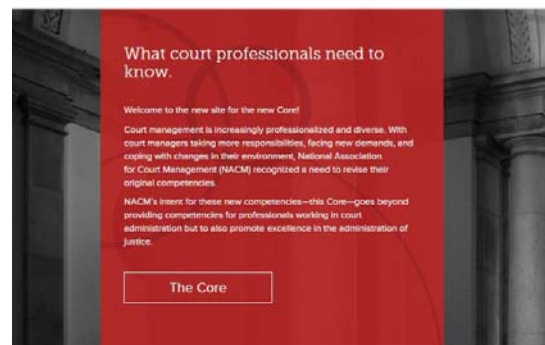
What court professionals need to know.

Welcome to the new site for the new Core!

Court management is increasingly professionalized and diverse. With court managers taking more responsibilities, facing new demands, and coping with changes in their environment, National Association for Court Management (NACM) recognized a need to revise their original competencies.

NACM's intent for these new competencies—this Core—goes beyond providing competencies for professionals working in court administration but to also promote excellence in the administration of justice.

The Core